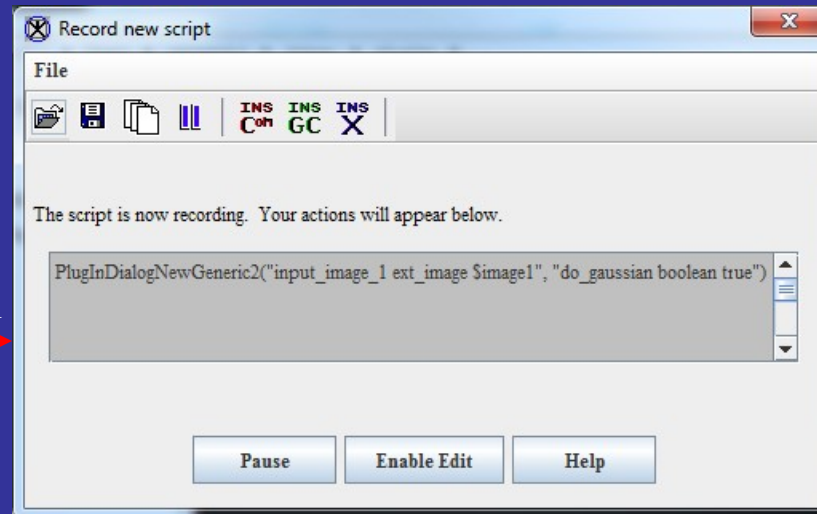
Record new script

File

INS
Com
INS
GC
INS
X

The script is now recording. Your actions will appear below.

PlugInDialogNewGeneric2("input_image_1 ext_image $image1", "do_gaussian boolean true")

Pause
Enable Edit
Help